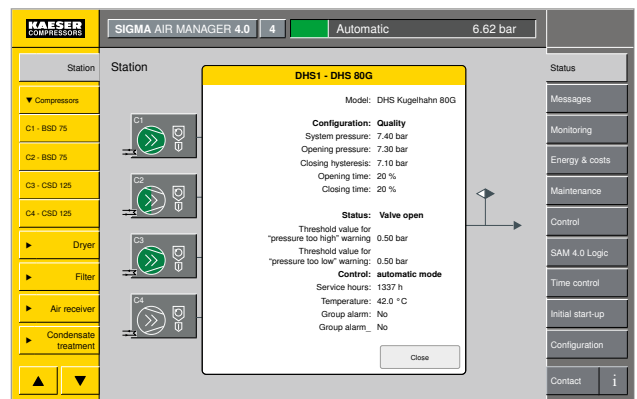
KAESER COMPRESSORS

SIGMA AIR MANAGER 4.0 | 4 | Automatic 6.62 bar

Station

▼ Compressors

C1 - BSD 75

C2 - BSD 75

C3 - CSD 125

C4 - CSD 125

► Dryer

► Filter

► Air receiver

► Condensate treatment

▲ ▼

Station

C1

C2

C3

C4

DHS1 - DHS 80G

Model: DHS Kugelhahn 80G

Configuration: Quality
System pressure: 7.40 bar
Opening pressure: 7.30 bar
Closing hysteresis: 7.10 bar
Opening time: 20 %
Closing time: 20 %

Status: Valve open
Threshold value for "pressure too high" warning: 0.50 bar
Threshold value for "pressure too low" warning: 0.50 bar
Control: automatic mode
Service hours: 1337 h
Temperature: 42.0 °C
Group alarm: No
Group alarm_ No

Close

Status

Messages

Monitoring

Energy & costs

Maintenance

Control

SAM 4.0 Logic

Time control

Initial start-up

Configuration

Contact i